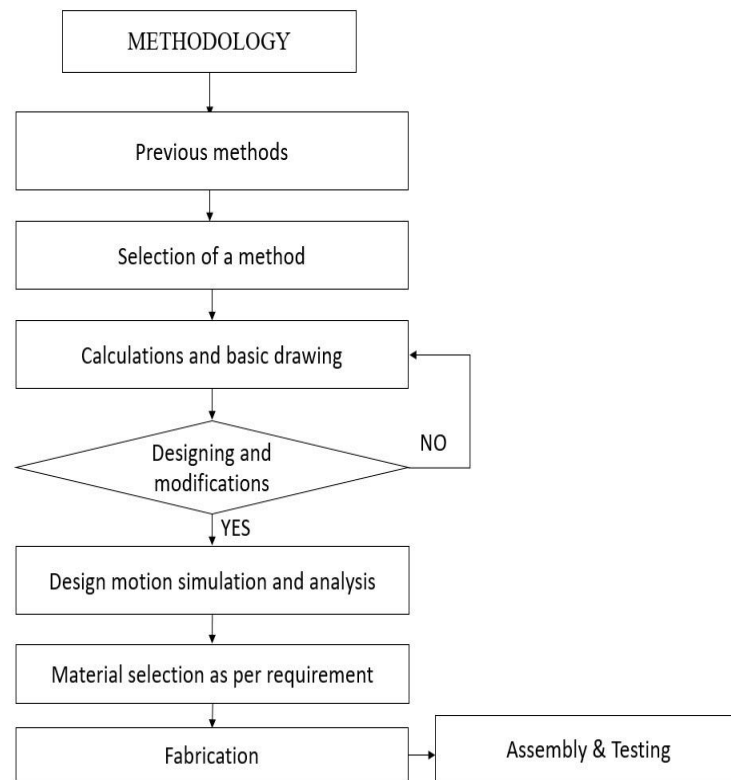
METHODOLOGY

Previous methods

Selection of a method

Calculations and basic drawing

Designing and modifications

NO

YES

Design motion simulation and analysis

Material selection as per requirement

Fabrication

Assembly & Testing